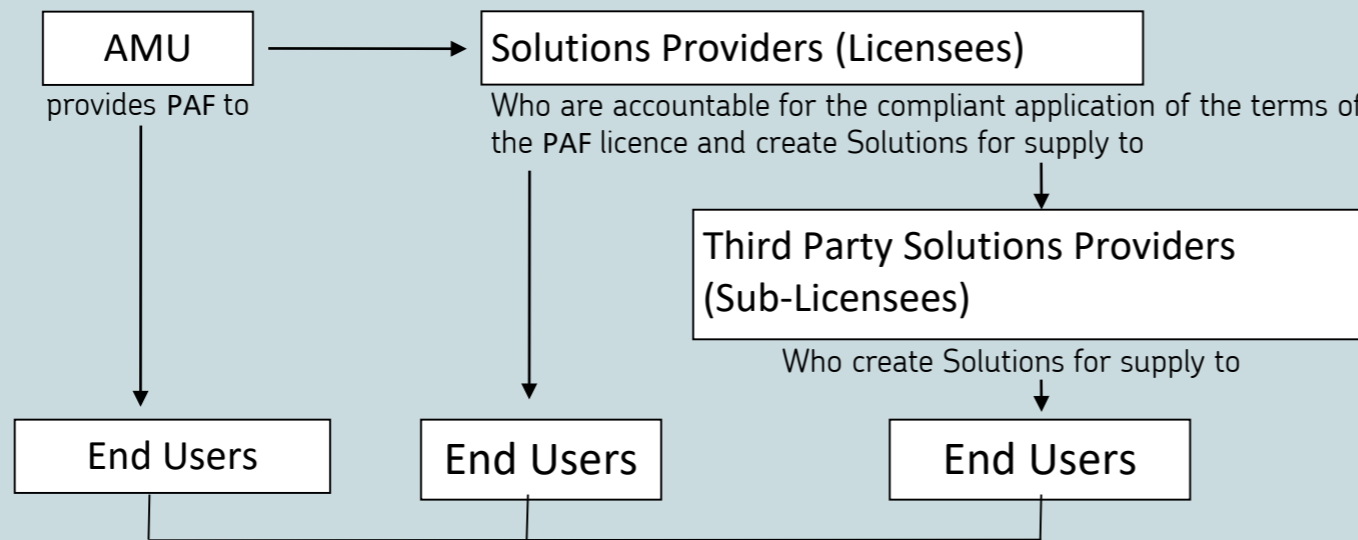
AMU

provides PAF to

Solutions Providers (Licensees)

Who are accountable for the compliant application of the terms of the PAF licence and create Solutions for supply to

Third Party Solutions Providers (Sub-Licensees)

Who create Solutions for supply to

End Users

End Users

End Users